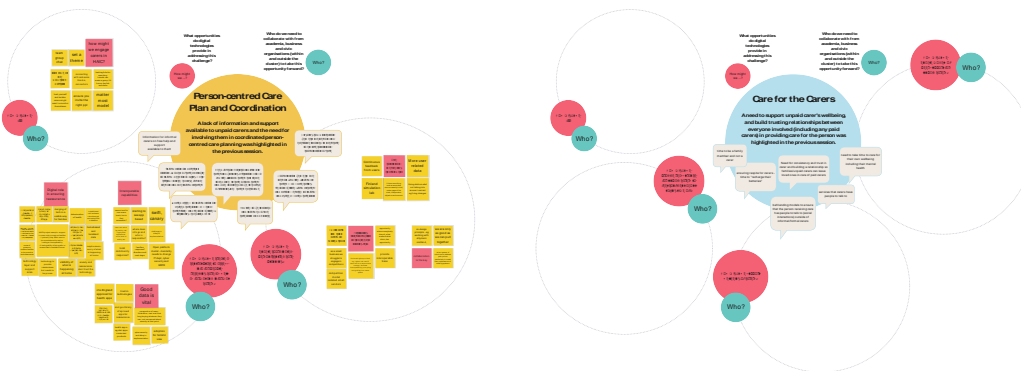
What opportunities do digital technologies provide in addressing this challenge?

Who do we need to collaborate with from academic, business and civic organisations (within and outside the cluster) to take this opportunity forward?

Who?

Person-centred Care Plan and Coordination

A lack of information and support available to unpaid carers and the need for involving them in coordinated person-centred care planning was highlighted in the previous session.

Who?

Who?

Who?

Who?

Good data is vital

What opportunities do digital technologies provide in addressing this challenge?

Who do we need to collaborate with from academic, business and civic organisations (within and outside the cluster) to take this opportunity forward?

Who?

Who?

Care for the Carers

A need to support unpaid carer's wellbeing, and build trusting relationships between everyone involved (including any paid carers) in providing care for the person was highlighted in the previous session.

Who?

Who?